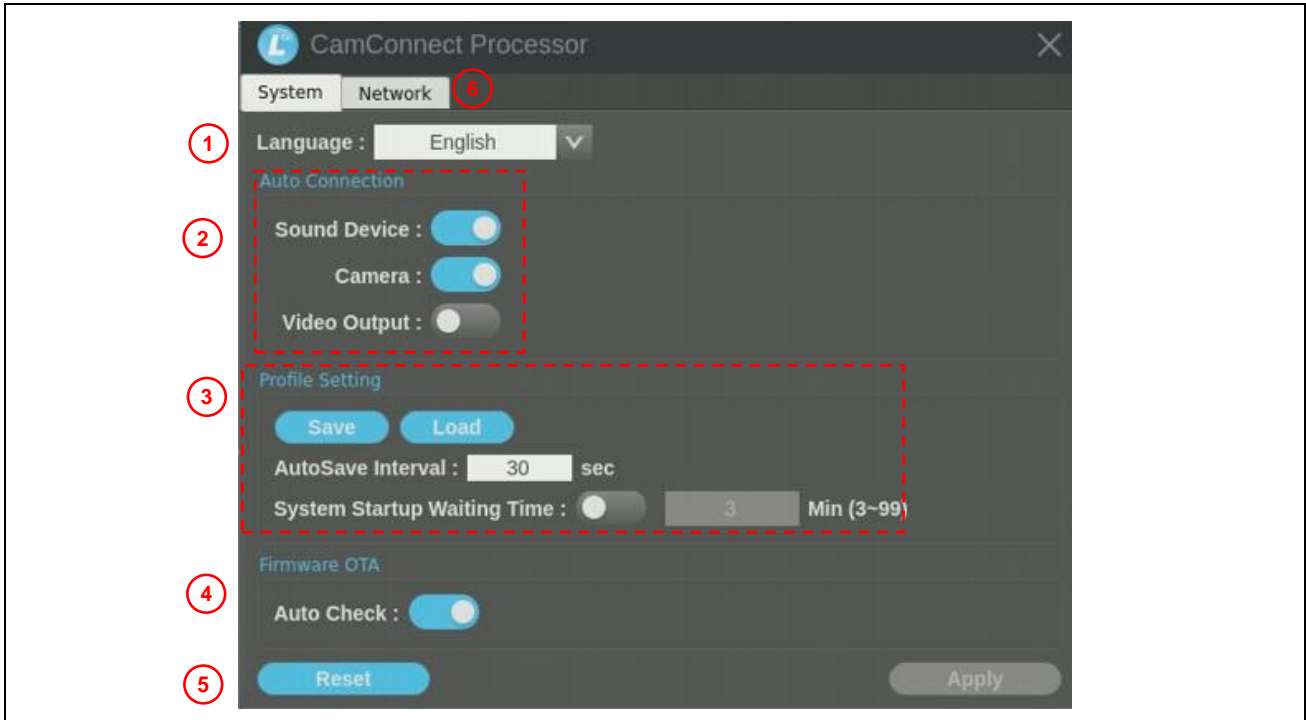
CamConnect Processor

System Network 6

1 Language : English

Auto Connection

2 Sound Device :

Camera :

Video Output :

Profile Setting

3 Save Load

AutoSave Interval : 30 sec

System Startup Waiting Time : 3 Min (3~99)

Firmware OTA

4 Auto Check :

5 Reset Apply